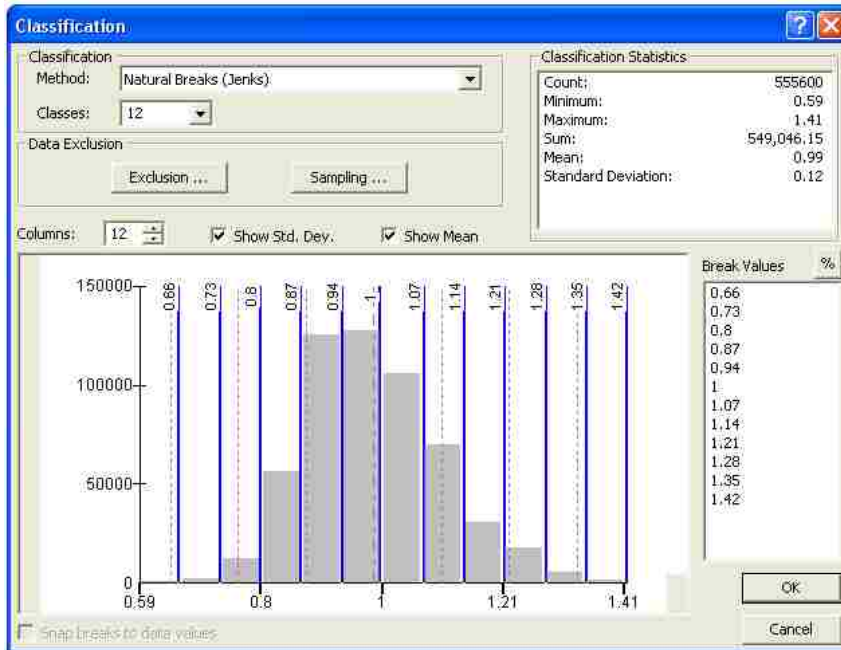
Classification

Classification
Method: Natural Breaks (Jenks)
Classes: 12

Data Exclusion
Exclusion ...
Sampling ...

Classification Statistics
| | |
|---|---|
| Count: | 555600 |
| Minimum: | 0.59 |
| Maximum: | 1.41 |
| Sum: | 549,046.15 |
| Mean: | 0.99 |
| Standard Deviation: | 0.12 |

Columns: 12
Show Std. Dev.
Show Mean

0.66 0.73 0.8 0.87 0.94 1 1.07 1.14 1.21 1.28 1.35 1.42

150000
100000
50000
0
0.59 0.8 1 1.21 1.41

Break Values %
0.66
0.73
0.8
0.87
0.94
1
1.07
1.14
1.21
1.28
1.35
1.42

OK
Cancel

Snap breaks to data values